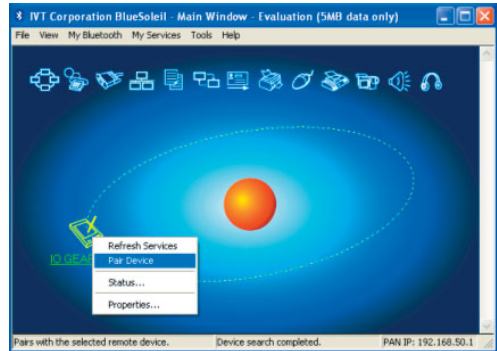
IVT Corporation BlueSoleil - Main Window - Evaluation (5MB data only)

File View My Bluetooth My Services Tools Help

IO GEAR

Refresh Services
Pair Device
Status...
Properties...

Pairs with the selected remote device. | Device search completed. | PAN IP: 192.168.50.1